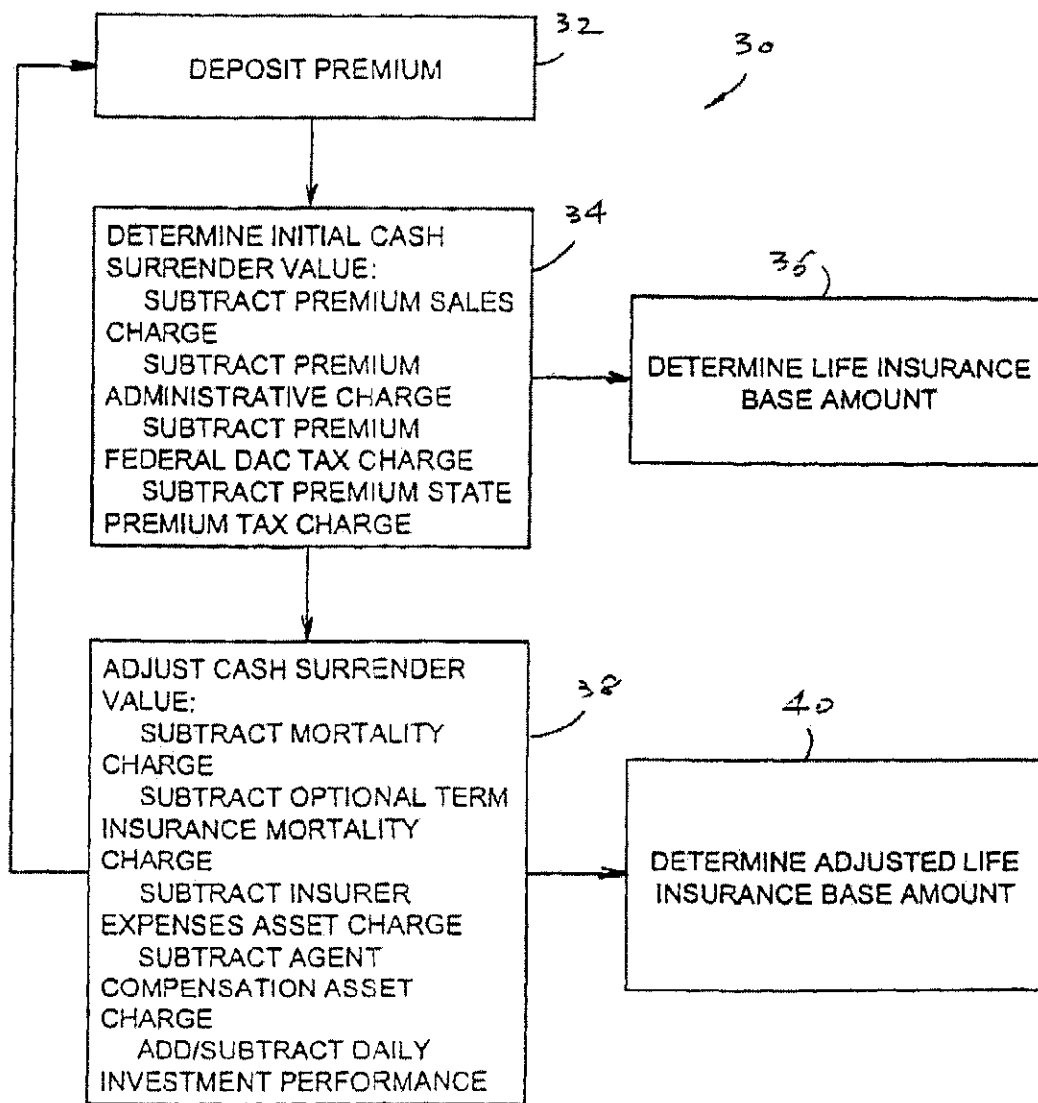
32

30

DEPOSIT PREMIUM

34

DETERMINE INITIAL CASH SURRENDER VALUE:
SUBTRACT PREMIUM SALES CHARGE
SUBTRACT PREMIUM ADMINISTRATIVE CHARGE
SUBTRACT PREMIUM FEDERAL DAC TAX CHARGE
SUBTRACT PREMIUM STATE PREMIUM TAX CHARGE

36

DETERMINE LIFE INSURANCE BASE AMOUNT

38

ADJUST CASH SURRENDER VALUE:
SUBTRACT MORTALITY CHARGE
SUBTRACT OPTIONAL TERM INSURANCE MORTALITY CHARGE
SUBTRACT INSURER EXPENSES ASSET CHARGE
SUBTRACT AGENT COMPENSATION ASSET CHARGE
ADD/SUBTRACT DAILY INVESTMENT PERFORMANCE

40

DETERMINE ADJUSTED LIFE INSURANCE BASE AMOUNT